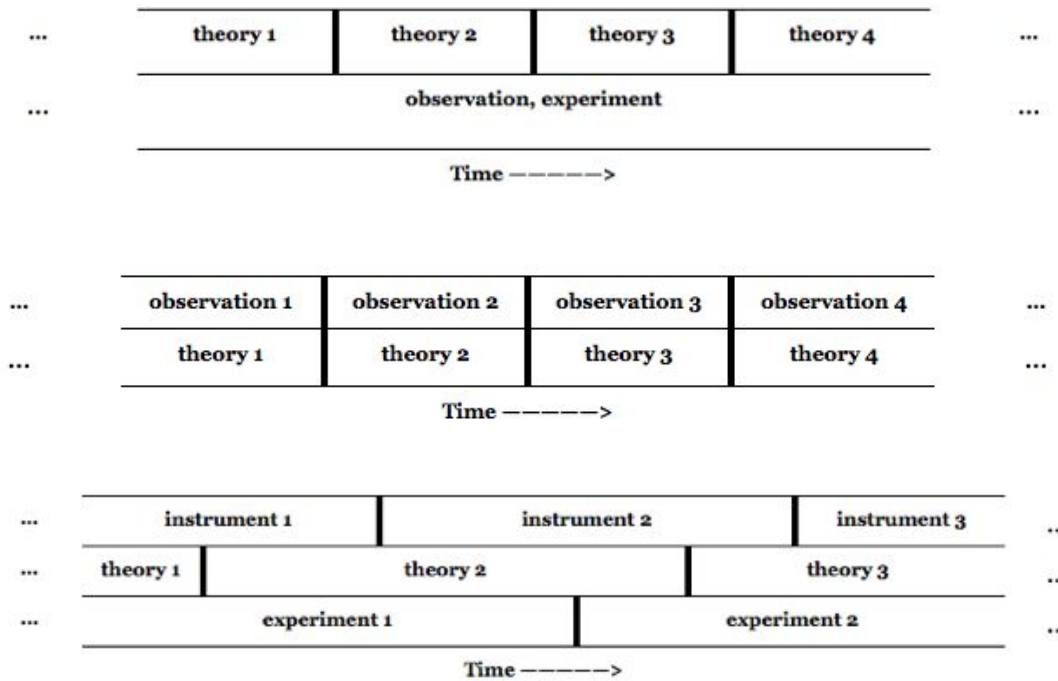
... theory 1 | theory 2 | theory 3 | theory 4 ...

... observation, experiment ...

Time ——————>

... observation 1 | observation 2 | observation 3 | observation 4 ...

... theory 1 | theory 2 | theory 3 | theory 4 ...

Time ——————>

... instrument 1 | instrument 2 | instrument 3 ...

... theory 1 | theory 2 | theory 3 ...

... experiment 1 | experiment 2 ...

Time ——————>